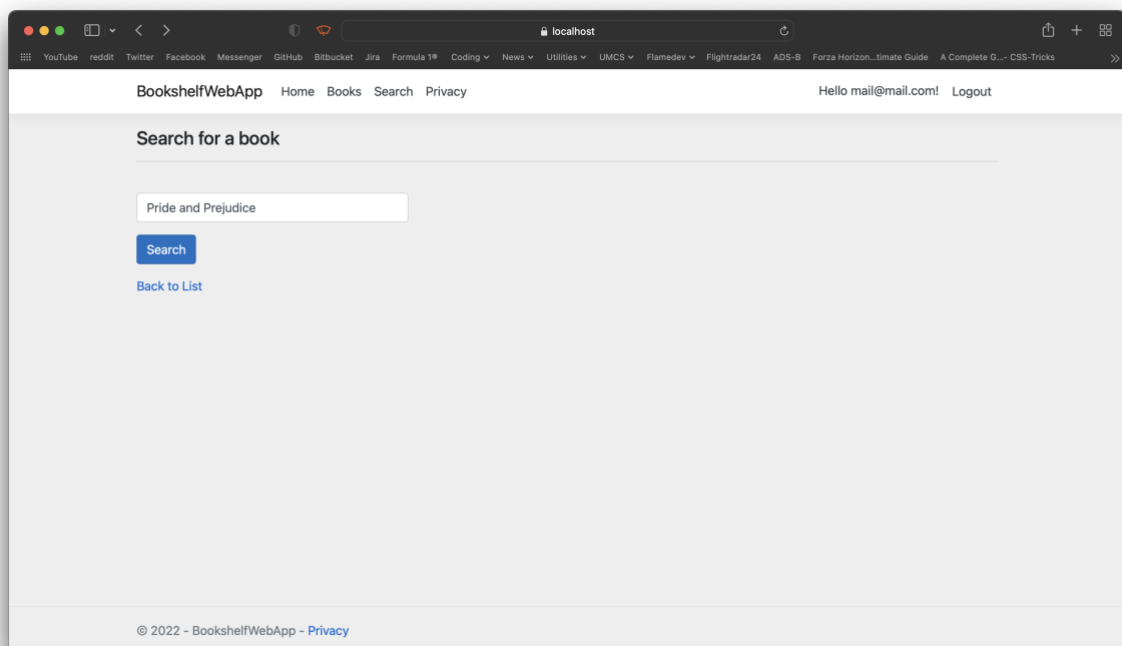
localhost

YouTube reddit Twitter Facebook Messenger GitHub Bitbucket Jira Formula 1® Coding News Utilities UMCS Flamedev Flightradar24 ADS-B Forza Horizon...timate Guide A Complete G...- CSS-Tricks

BookshelfWebApp Home Books Search Privacy Hello mail@mail.com! Logout

Search for a book

Pride and Prejudice

Search

Back to List

© 2022 - BookshelfWebApp - Privacy